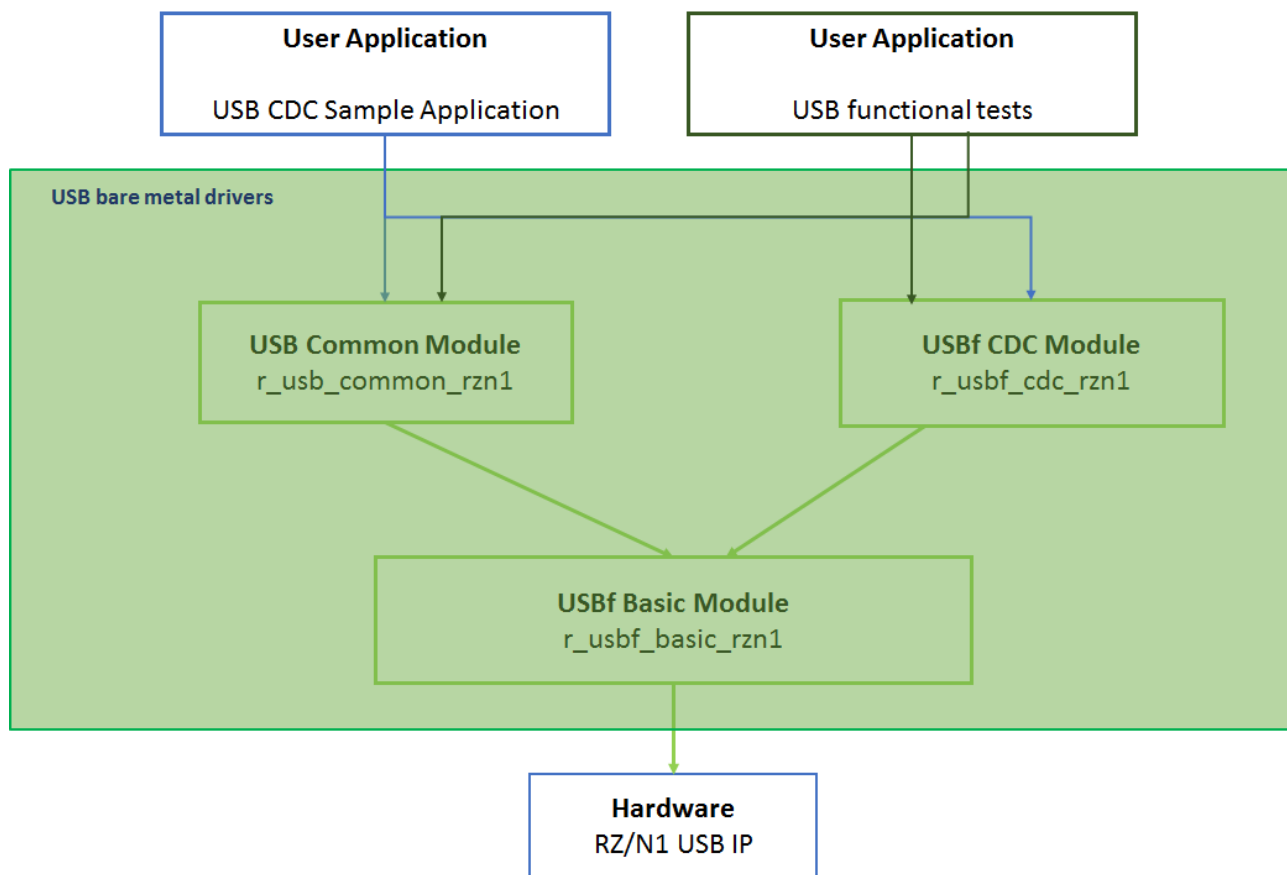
User Application

USB CDC Sample Application

User Application

USB functional tests

USB bare metal drivers

USB Common Module
r_usb_common_rzn1

USBf CDC Module
r_usbf_cdc_rzn1

USBf Basic Module
r_usbf_basic_rzn1

Hardware
RZ/N1 USB IP